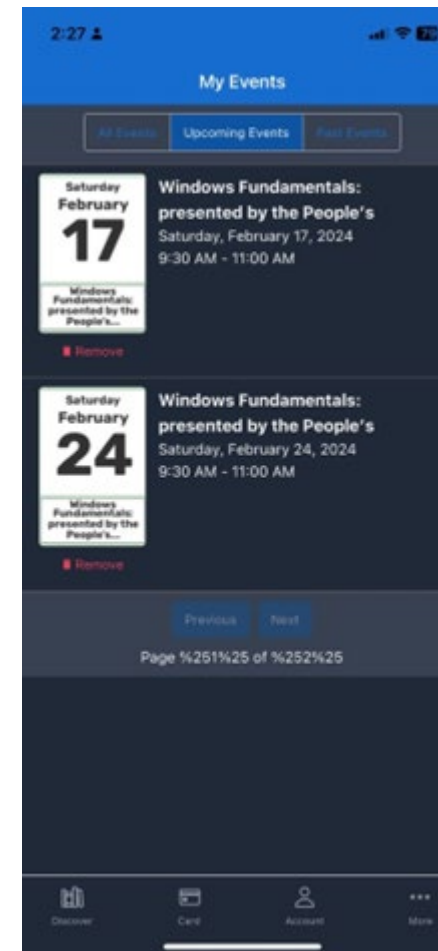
2:27

My Events

All Events Upcoming Events Past Events

Saturday
February
17
Windows Fundamentals: presented by the People's...

Remove

Windows Fundamentals: presented by the People's
Saturday, February 17, 2024
9:30 AM - 11:00 AM

Saturday
February
24
Windows Fundamentals: presented by the People's...

Remove

Windows Fundamentals: presented by the People's
Saturday, February 24, 2024
9:30 AM - 11:00 AM

Previous Next

Page %251%25 of %252%25

Discover Card Account More